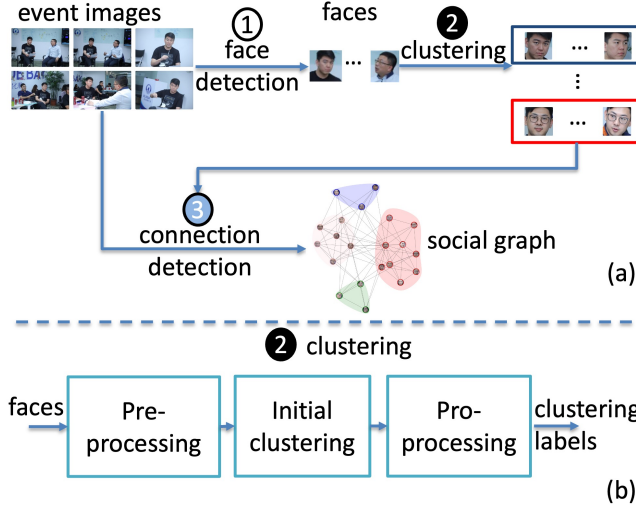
event images

① face detection

faces

...

❷ clustering

...

⋮

...

③ connection detection

social graph

(a)

❷ clustering

faces

Pre-processing

Initial clustering

Pro-processing

clustering labels

(b)